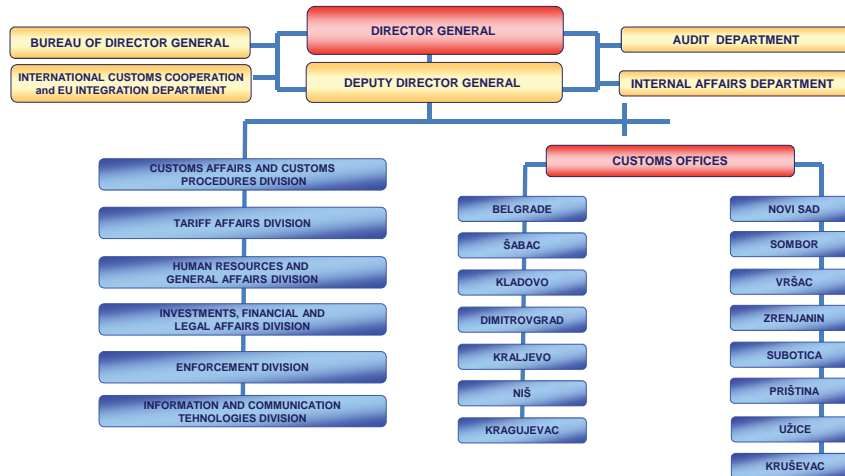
DIRECTOR GENERAL

BUREAU OF DIRECTOR GENERAL

INTERNATIONAL CUSTOMS COOPERATION and EU INTEGRATION DEPARTMENT

DEPUTY DIRECTOR GENERAL

AUDIT DEPARTMENT

INTERNAL AFFAIRS DEPARTMENT

CUSTOMS AFFAIRS AND CUSTOMS PROCEDURES DIVISION

TARIFF AFFAIRS DIVISION

HUMAN RESOURCES AND GENERAL AFFAIRS DIVISION

INVESTMENTS, FINANCIAL AND LEGAL AFFAIRS DIVISION

ENFORCEMENT DIVISION

INFORMATION AND COMMUNICATION TEHNOLOGIES DIVISION

CUSTOMS OFFICES

BELGRADE

ŠABAC

KLADOVO

DIMITROVGRAD

KRALJEVO

NIŠ

KRAGUJEVAC

NOVI SAD

SOMBOR

VRŠAC

ZRENJANIN

SUBOTICA

PRIŠTINA

UŽICE

KRUŠEVAC